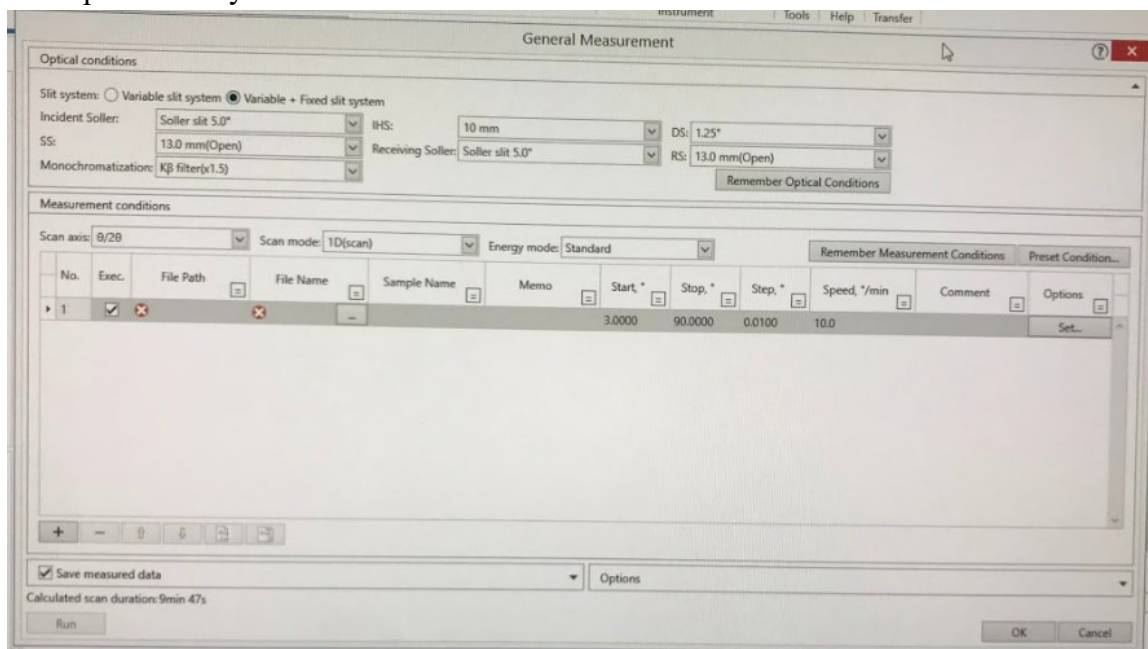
Instrument | Tools | Help | Transfer

General Measurement

Optical conditions

Slit system: Variable slit system Variable + Fixed slit system

Incident Soller: Soller slit 5.0°
IHS: 10 mm
DS: 1.25°
SS: 13.0 mm(Open)
Receiving Soller: Soller slit 5.0°
RS: 13.0 mm(Open)
Monochromatization: Kβ filter(x1.5)

Remember Optical Conditions

Measurement conditions

Scan axis: θ/2θ
Scan mode: 1D(scan)
Energy mode: Standard

Remember Measurement Conditions
Preset Condition...

| No. | Exec. | File Path | File Name | Sample Name | Memo | Start, ° | Stop, ° | Step, ° | Speed, °/min | Comment | Options |
|---|---|---|---|---|---|---|---|---|---|---|---|
| 1 | ☑ | | ... | | | 3.0000 | 90.0000 | 0.0100 | 10.0 | | Set... |

Save measured data
Options

Calculated scan duration: 9min 47s

Run

OK
Cancel